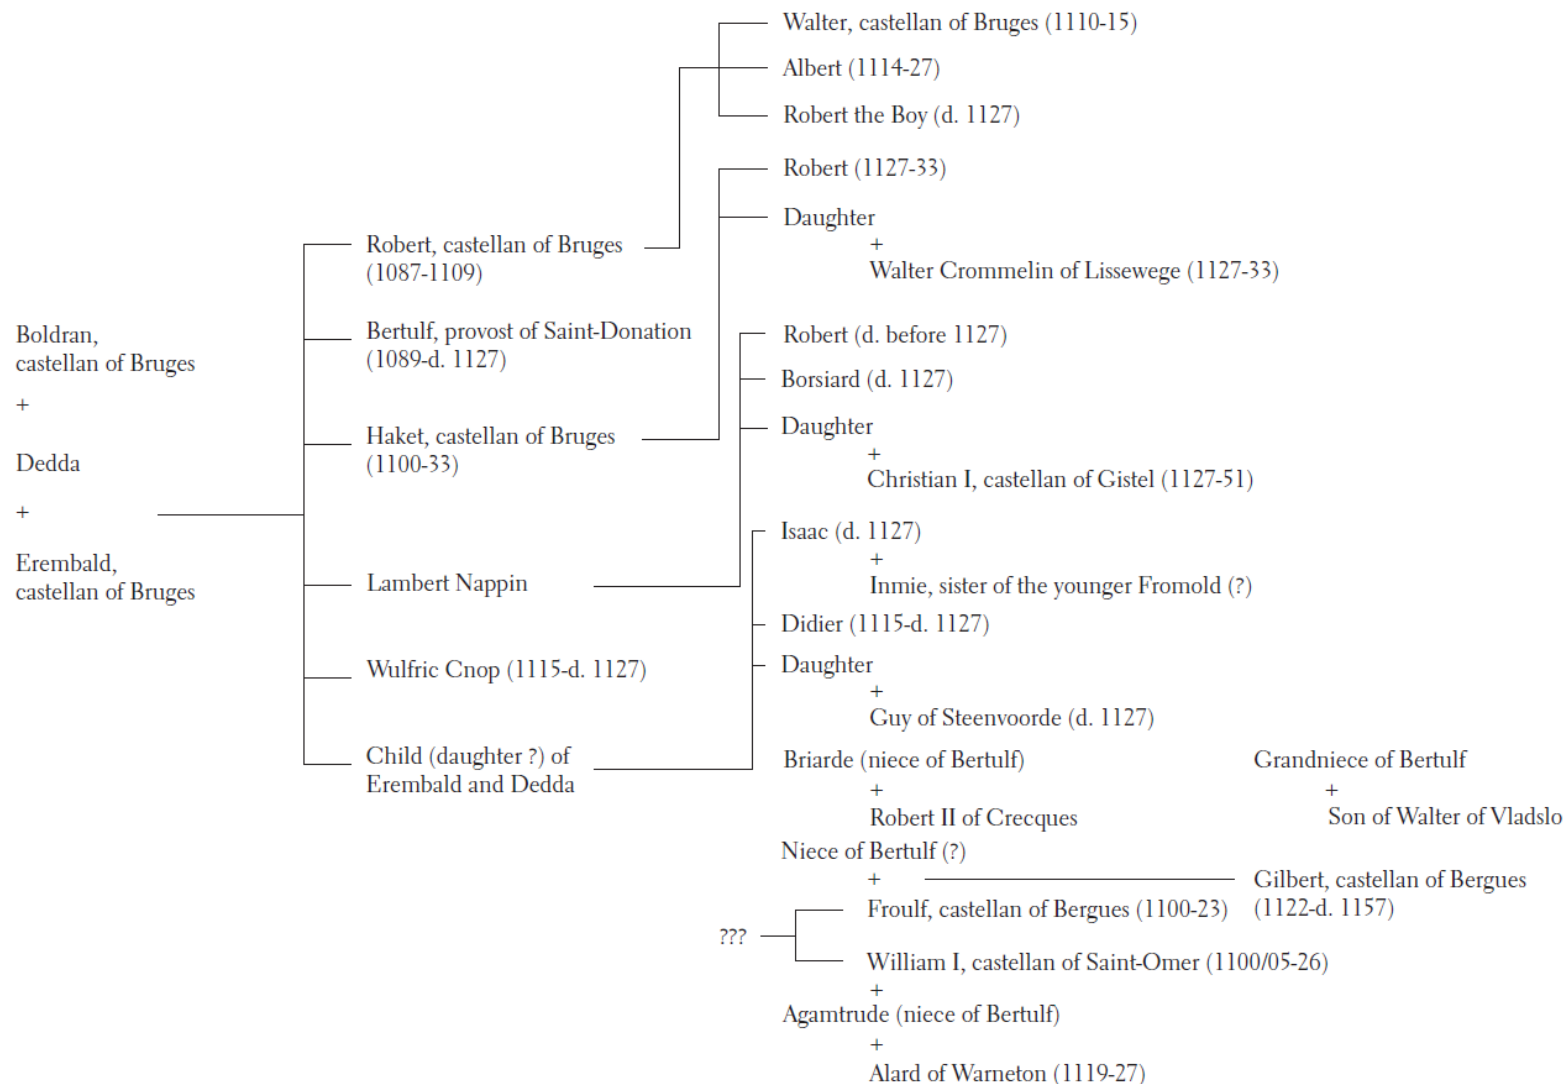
Walter, castellan of Bruges (1110-15)

Albert (1114-27)

Robert the Boy (d. 1127)

Robert (1127-33)

Daughter
+
Walter Crommelin of Lissewege (1127-33)

Robert, castellan of Bruges (1087-1109)

Bertulf, provost of Saint-Donation (1089-d. 1127)

Boldran, castellan of Bruges
+
Dedda
+
Erembald, castellan of Bruges

Robert (d. before 1127)

Borsiard (d. 1127)

Daughter
+
Christian I, castellan of Gistel (1127-51)

Haket, castellan of Bruges (1100-33)

Isaac (d. 1127)
+
Inmie, sister of the younger Fromold (?)

Lambert Nappin

Didier (1115-d. 1127)

Wulfric Cnop (1115-d. 1127)

Daughter
+
Guy of Steenvoorde (d. 1127)

Child (daughter ?) of Erembald and Dedda

Briarde (niece of Bertulf)
+
Robert II of Crecques

Grandniece of Bertulf
+
Son of Walter of Vladslo

Niece of Bertulf (?)
+

Gilbert, castellan of Bergues (1122-d. 1157)

???

Froulf, castellan of Bergues (1100-23)

William I, castellan of Saint-Omer (1100/05-26)
+
Agamtrude (niece of Bertulf)
+
Alard of Warneton (1119-27)